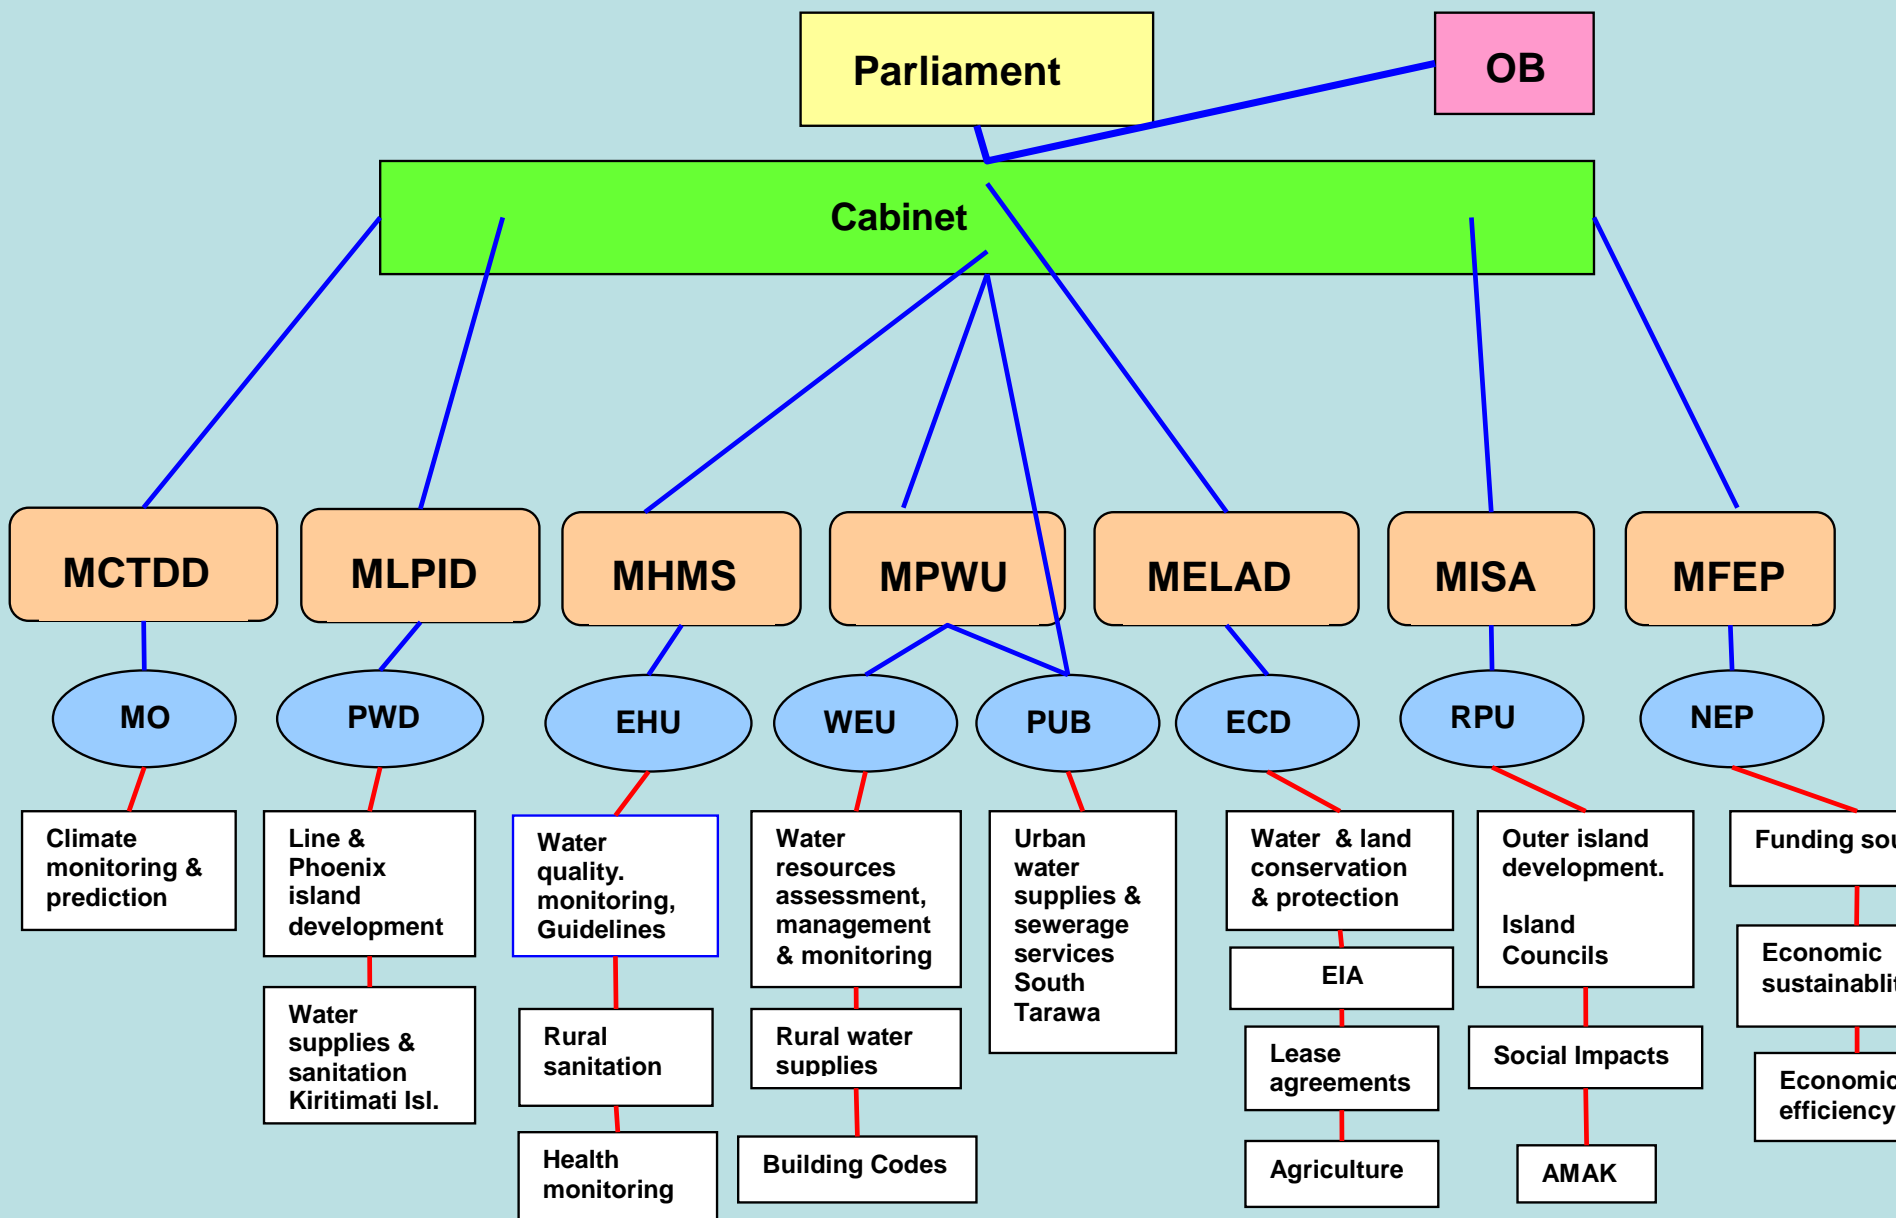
Parliament

OB

Cabinet

MCTDD

MLPID

MHMS

MPWU

MELAD

MISA

MFEP

MO

PWD

EHU

WEU

PUB

ECD

RPU

NEP

Climate monitoring & prediction

Line & Phoenix island development

Water supplies & sanitation Kiritimati Isl.

Water quality. monitoring, Guidelines

Rural sanitation

Health monitoring

Water resources assessment, management & monitoring

Rural water supplies

Building Codes

Urban water supplies & sewerage services South Tarawa

Water & land conservation & protection

EIA

Lease agreements

Agriculture

Outer island development.

Island Councils

Social Impacts

AMAK

Funding sou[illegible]

Economic sustainabli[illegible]

Economic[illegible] efficiency